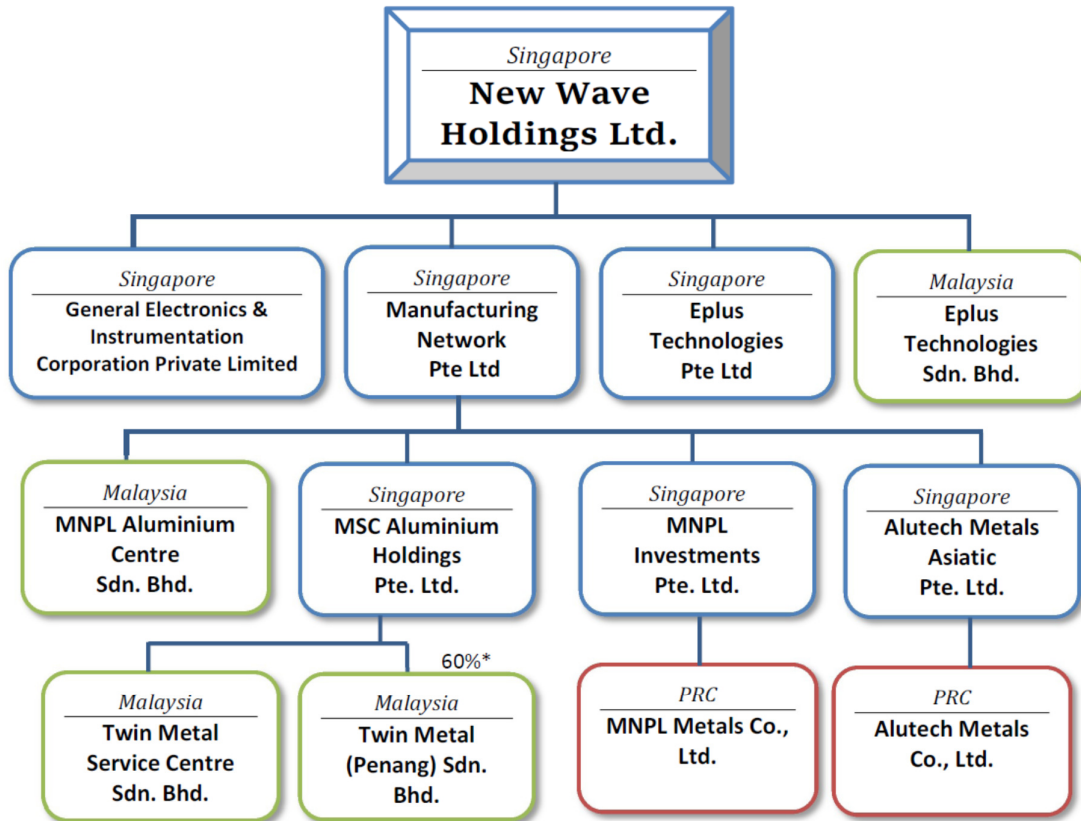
Singapore
New Wave Holdings Ltd.

Singapore
General Electronics & Instrumentation Corporation Private Limited

Singapore
Manufacturing Network Pte Ltd

Singapore
Eplus Technologies Pte Ltd

Malaysia
Eplus Technologies Sdn. Bhd.

Malaysia
MNPL Aluminium Centre Sdn. Bhd.

Singapore
MSC Aluminium Holdings Pte. Ltd.

Singapore
MNPL Investments Pte. Ltd.

Singapore
Alutech Metals Asiatic Pte. Ltd.

60%*

Malaysia
Twin Metal Service Centre Sdn. Bhd.

Malaysia
Twin Metal (Penang) Sdn. Bhd.

PRC
MNPL Metals Co., Ltd.

PRC
Alutech Metals Co., Ltd.